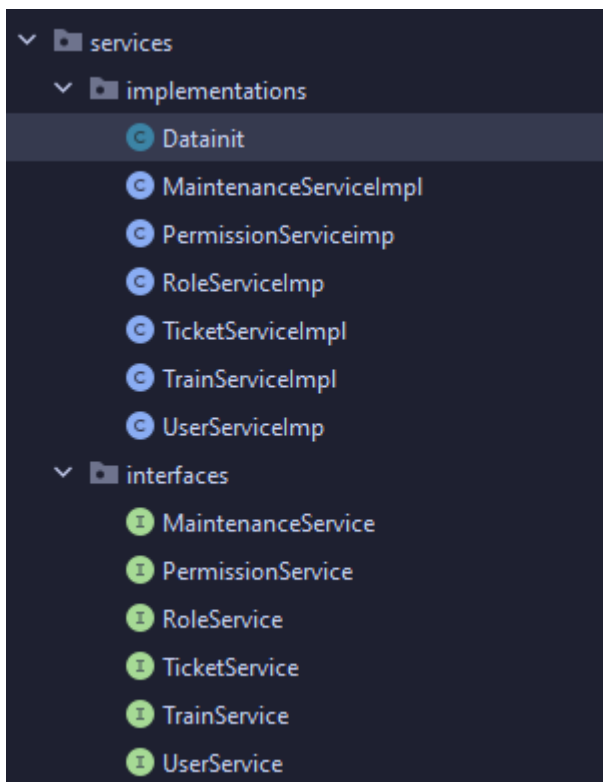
services
implementations
Datainit
MaintenanceServiceImpl
PermissionServiceimp
RoleServiceImp
TicketServiceImpl
TrainServiceImpl
UserServiceImp
interfaces
MaintenanceService
PermissionService
RoleService
TicketService
TrainService
UserService